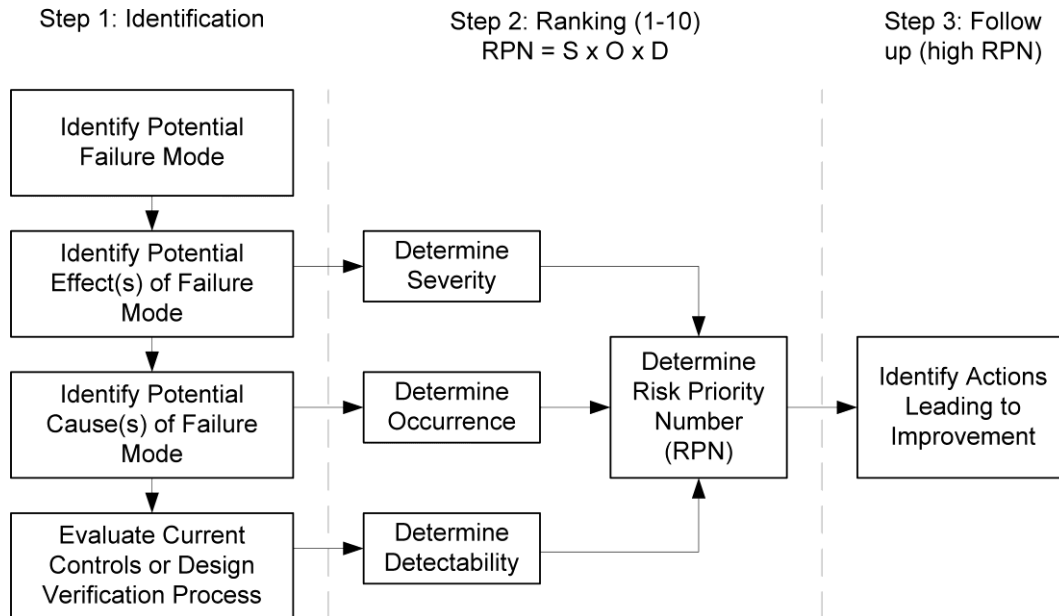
Step 1: Identification

Step 2: Ranking (1-10)
RPN = S x O x D

Step 3: Follow up (high RPN)

Identify Potential Failure Mode

Identify Potential Effect(s) of Failure Mode

Identify Potential Cause(s) of Failure Mode

Evaluate Current Controls or Design Verification Process

Determine Severity

Determine Occurrence

Determine Detectability

Determine Risk Priority Number (RPN)

Identify Actions Leading to Improvement